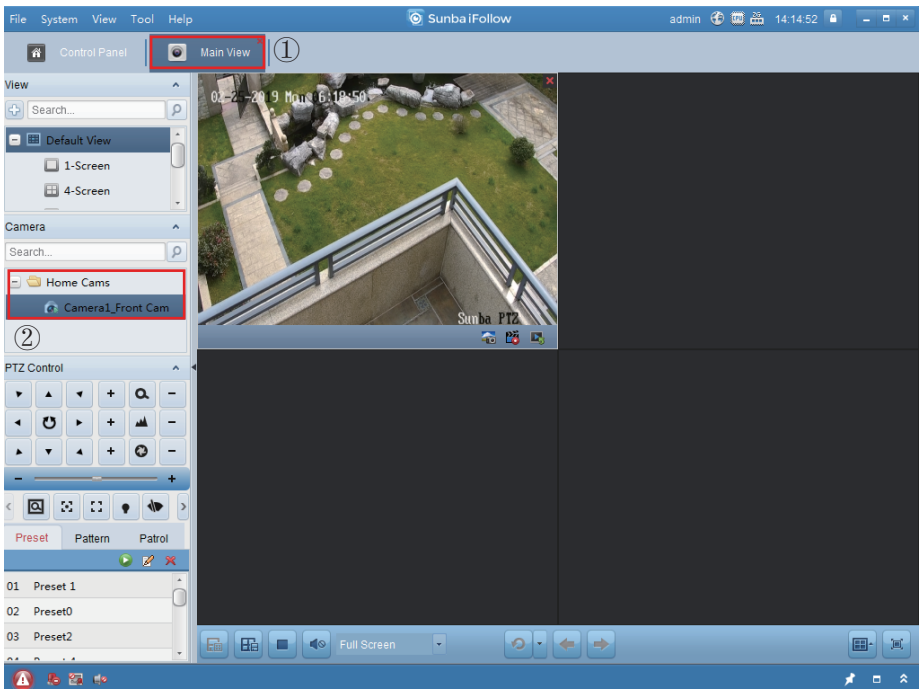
File System View Tool Help

Sunba iFollow

admin 14:14:52

Control Panel

Main View

①

View

Search...

Default View

1-Screen

4-Screen

Camera

Search...

Home Cams

Camera1_Front Cam

②

02-2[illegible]-20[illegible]9 Mo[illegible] 6:18:50

Sunba PTZ

PTZ Control

+

−

+

−

+

−

−

+

Preset

Pattern

Patrol

01 Preset 1

02 Preset0

03 Preset2

Full Screen